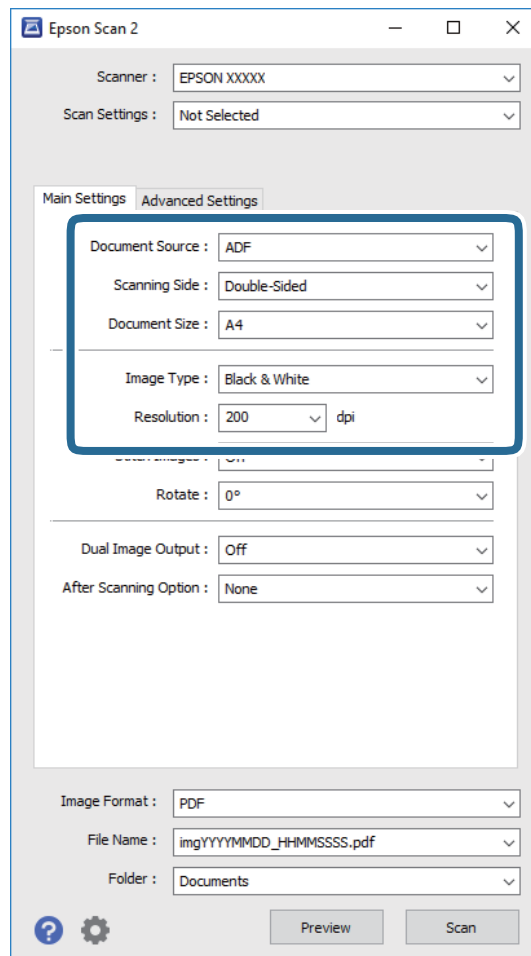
Epson Scan 2

Scanner : EPSON XXXXX

Scan Settings : Not Selected

Main Settings Advanced Settings

Document Source : ADF

Scanning Side : Double-Sided

Document Size : A4

Image Type : Black & White

Resolution : 200 dpi

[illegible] : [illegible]

Rotate : 0°

Dual Image Output : Off

After Scanning Option : None

Image Format : PDF

File Name : imgYYYYMMDD_HHMMSSSS.pdf

Folder : Documents

Preview Scan